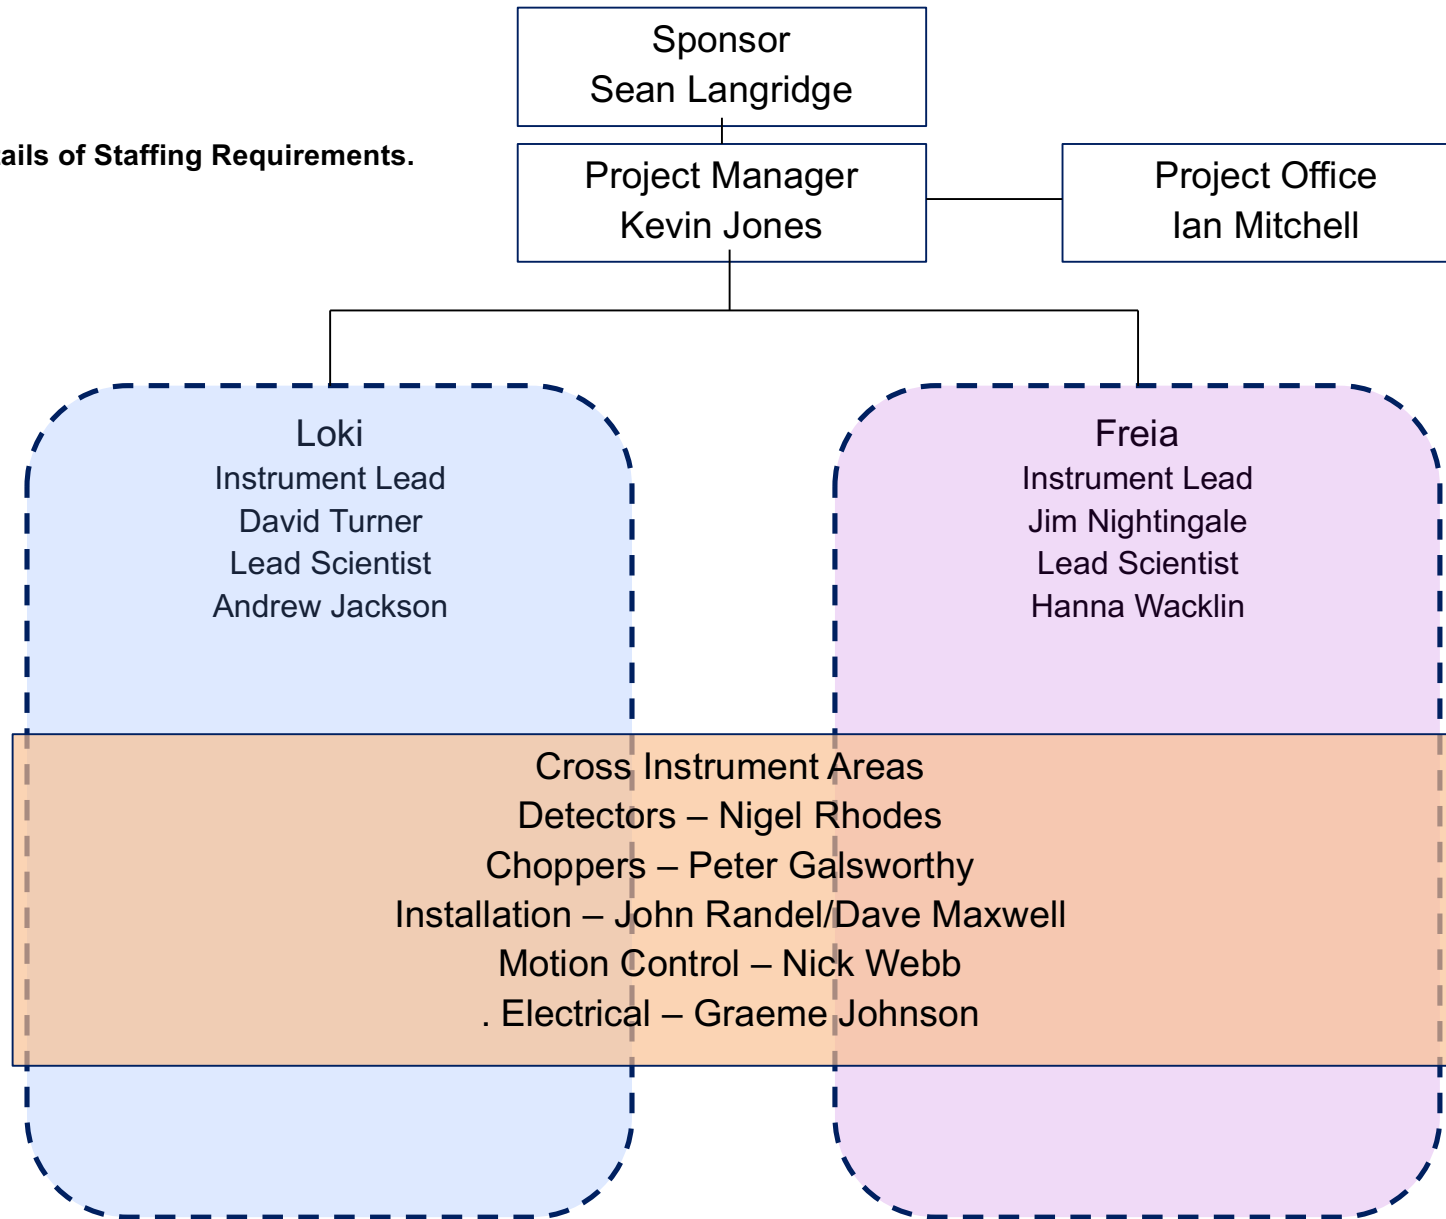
ails of Staffing Requirements.

Sponsor
Sean Langridge

Project Manager
Kevin Jones

Project Office
Ian Mitchell

Loki
Instrument Lead
David Turner
Lead Scientist
Andrew Jackson

Freia
Instrument Lead
Jim Nightingale
Lead Scientist
Hanna Wacklin

Cross Instrument Areas
Detectors – Nigel Rhodes
Choppers – Peter Galsworthy
Installation – John Randel/Dave Maxwell
Motion Control – Nick Webb
. Electrical – Graeme Johnson